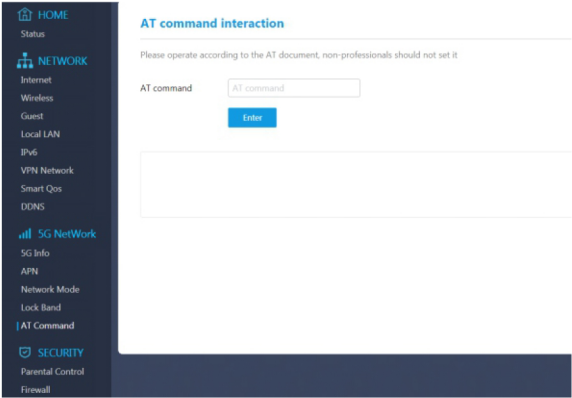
HOME
Status
NETWORK
Internet
Wireless
Guest
Local LAN
IPv6
VPN Network
Smart Qos
DDNS
5G NetWork
5G Info
APN
Network Mode
Lock Band
AT Command
SECURITY
Parental Control
Firewall

AT command interaction

Please operate according to the AT document, non-professionals should not set it

AT command
AT command
Enter